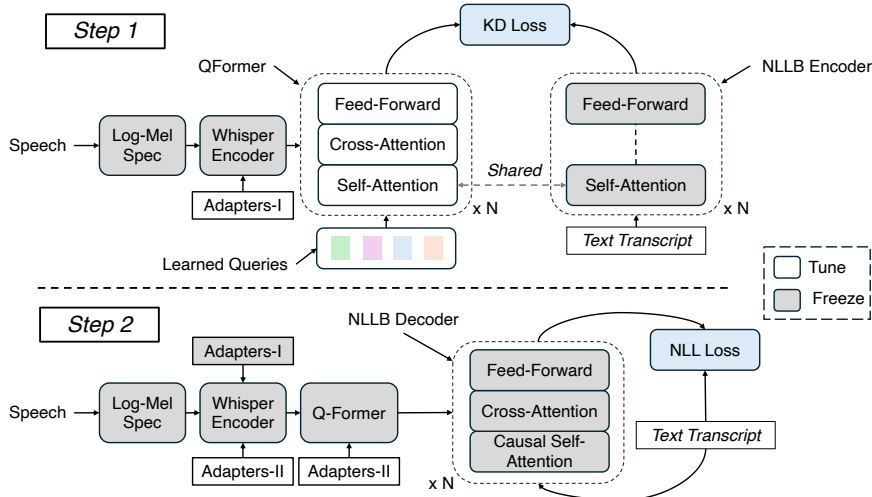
Step 1

KD Loss

QFormer

NLLB Encoder

Feed-Forward

Cross-Attention

Self-Attention

Feed-Forward

Shared

Self-Attention

Speech

Log-Mel Spec

Whisper Encoder

Adapters-I

x N

x N

Learned Queries

Text Transcript

Tune

Freeze

Step 2

NLLB Decoder

NLL Loss

Adapters-I

Feed-Forward

Cross-Attention

Causal Self-Attention

Speech

Log-Mel Spec

Whisper Encoder

Q-Former

Text Transcript

Adapters-II

Adapters-II

x N